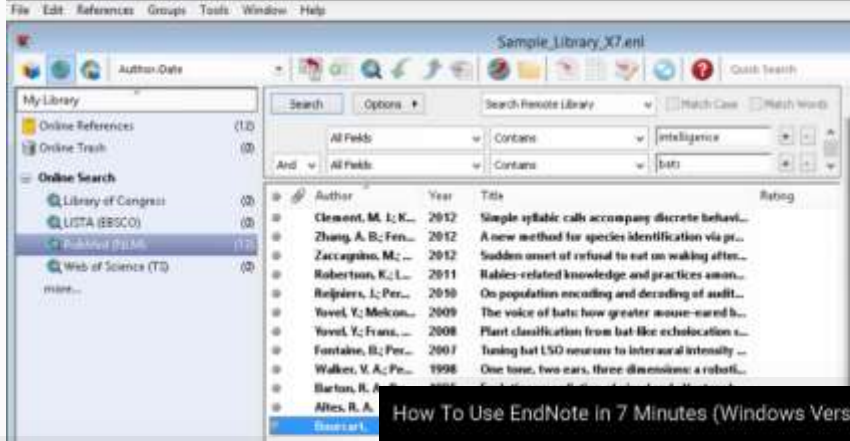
File Edit References Groups Tools Window Help

Sample_Library_X7.enl

Author-Date

Quick Search

My Library

Online References (12)
Online Trash (0)

Online Search
Library of Congress (0)
LISTA (EBSCO) (0)
PubMed (NLM) (12)
Web of Science (TS) (0)
more...

Search Options ▾ Search Remote Library Match Case Match Words

All Fields Contains intelligence
And All Fields Contains bats

| Author | Year | Title | Rating |
|---|---|---|---|
| Clement, M. J.; K... | 2012 | Simple syllabic calls accompany discrete behavi... | |
| Zhang, A. B.; Fen... | 2012 | A new method for species identification via pr... | |
| Zaccagnino, M.; ... | 2012 | Sudden onset of refusal to eat on waking after... | |
| Robertson, K.; L... | 2011 | Rabies-related knowledge and practices amon... | |
| Reijniers, J.; Per... | 2010 | On population encoding and decoding of audit... | |
| Yovel, Y.; Melcon... | 2009 | The voice of bats: how greater mouse-eared b... | |
| Yovel, Y.; Franz, ... | 2008 | Plant classification from bat-like echolocation s... | |
| Fontaine, B.; Per... | 2007 | Tuning bat LSO neurons to interaural intensity ... | |
| Walker, V. A.; Pe... | 1998 | One tone, two ears, three dimensions: a roboti... | |
| Barton, R. A. | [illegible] | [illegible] | |
| Altes, R. A. | | | |
| Bourcart, | | | |

How To Use EndNote in 7 Minutes (Windows Vers